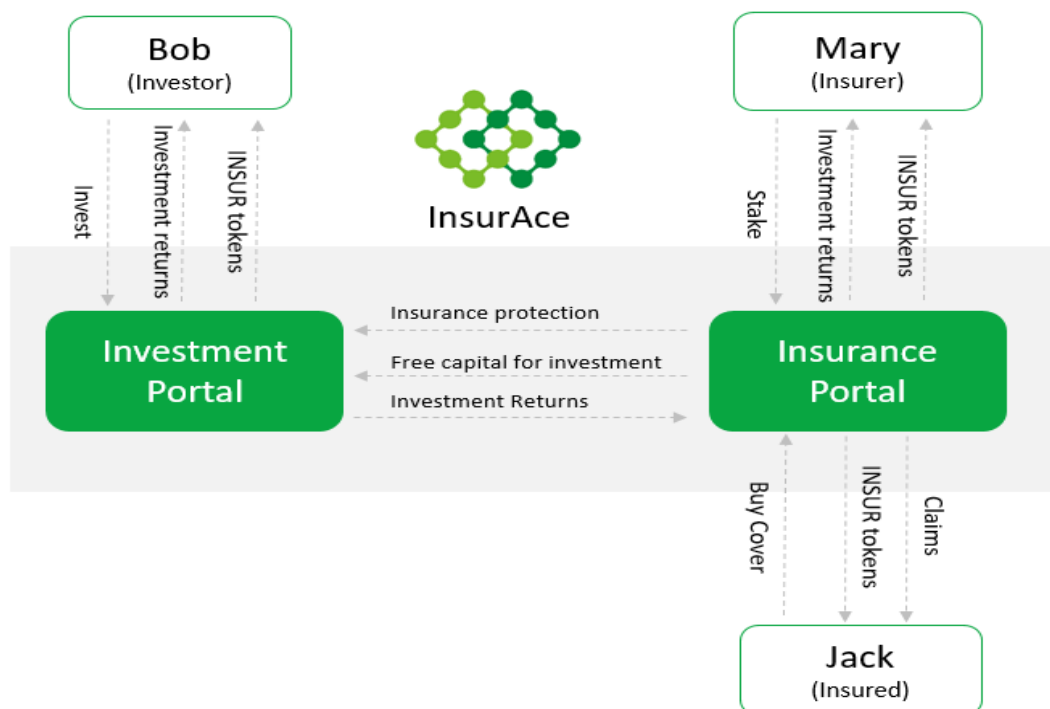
Bob
(Investor)

Invest

Investment returns

INSUR tokens

InsurAce

Mary
(Insurer)

Stake

Investment returns

INSUR tokens

Investment Portal

Insurance protection

Free capital for investment

Investment Returns

Insurance Portal

Buy Cover

INSUR tokens

Claims

Jack
(Insured)